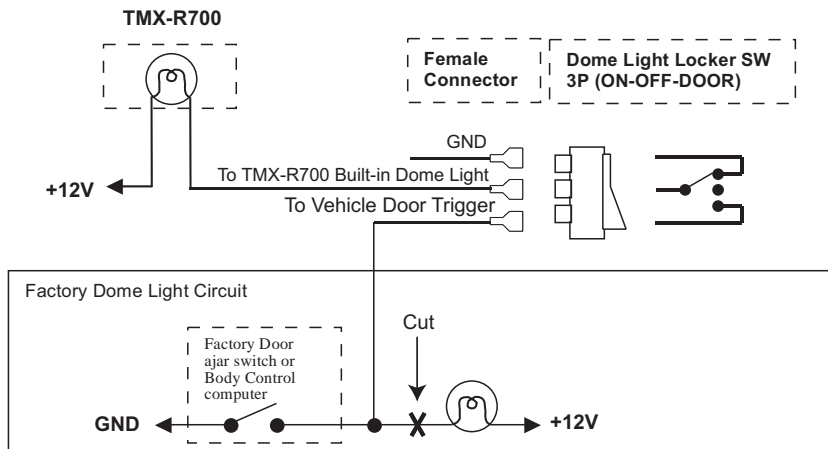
TMX-R700

Female Connector

Dome Light Locker SW 3P (ON-OFF-DOOR)

GND

+12V

To TMX-R700 Built-in Dome Light

To Vehicle Door Trigger

Factory Dome Light Circuit

Cut

Factory Door ajar switch or Body Control computer

GND

X

+12V